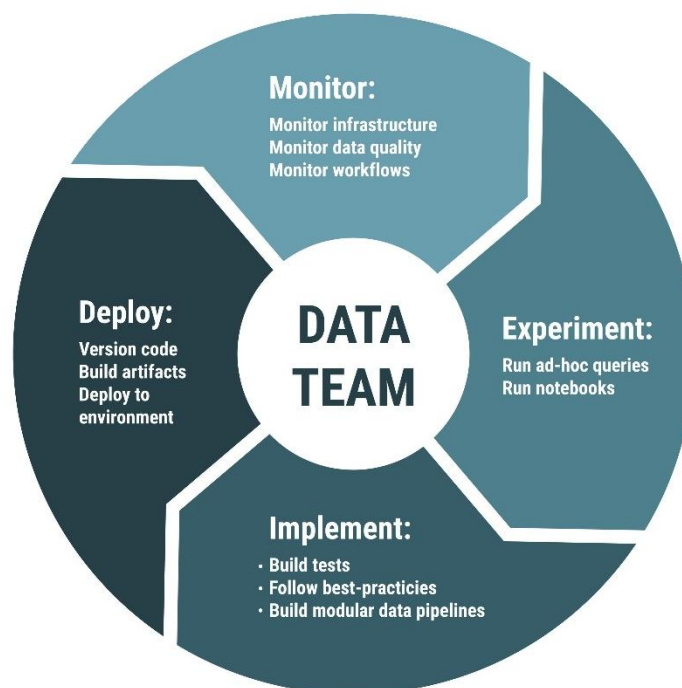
Monitor:

Monitor infrastructure
Monitor data quality
Monitor workflows

DATA TEAM

Experiment:

Run ad-hoc queries
Run notebooks

Implement:

• Build tests
• Follow best-practicies
• Build modular data pipelines

Deploy:

Version code
Build artifacts
Deploy to environment